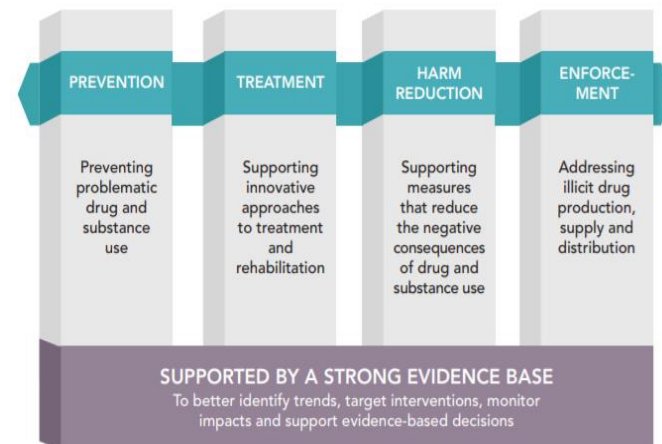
PREVENTION

Preventing problematic drug and substance use

TREATMENT

Supporting innovative approaches to treatment and rehabilitation

HARM REDUCTION

Supporting measures that reduce the negative consequences of drug and substance use

ENFORCEMENT

Addressing illicit drug production, supply and distribution

SUPPORTED BY A STRONG EVIDENCE BASE

To better identify trends, target interventions, monitor impacts and support evidence-based decisions